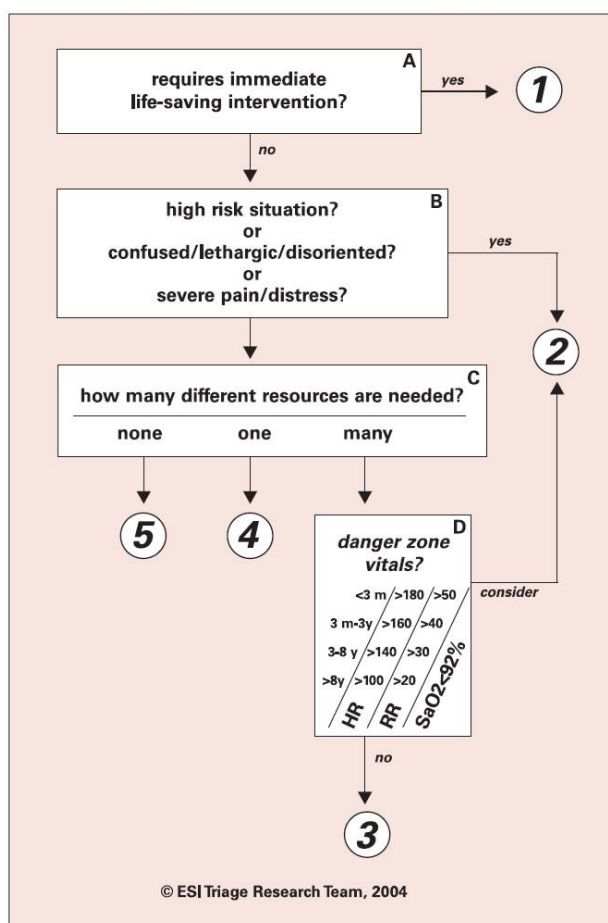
A

requires immediate life-saving intervention?

yes

1

no

B

high risk situation?
or
confused/lethargic/disoriented?
or
severe pain/distress?

yes

2

C

how many different resources are needed?

none one many

5

4

D

danger zone vitals?

<3 m >180 >50

3 m-3y >160 >40

3-8 y >140 >30

>8y >100 >20

HR RR SaO2<92%

consider

no

3

© ESI Triage Research Team, 2004